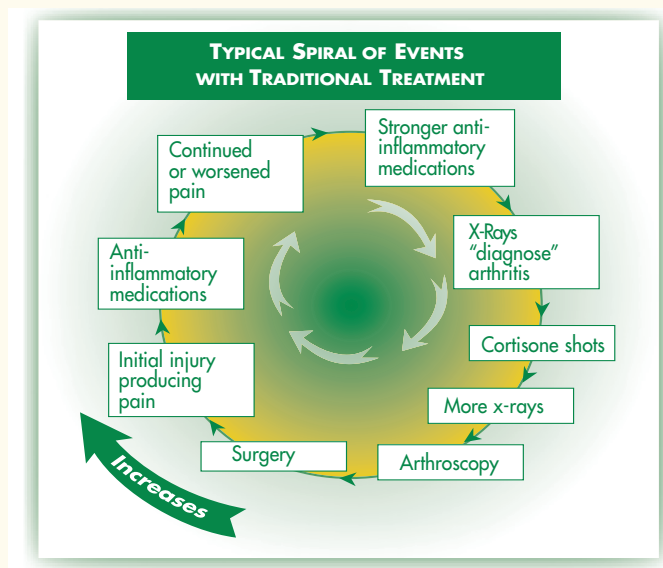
TYPICAL SPIRAL OF EVENTS WITH TRADITIONAL TREATMENT

Stronger anti-inflammatory medications

X-Rays "diagnose" arthritis

Cortisone shots

More x-rays

Arthroscopy

Surgery

Initial injury producing pain

Anti-inflammatory medications

Continued or worsened pain

Increases